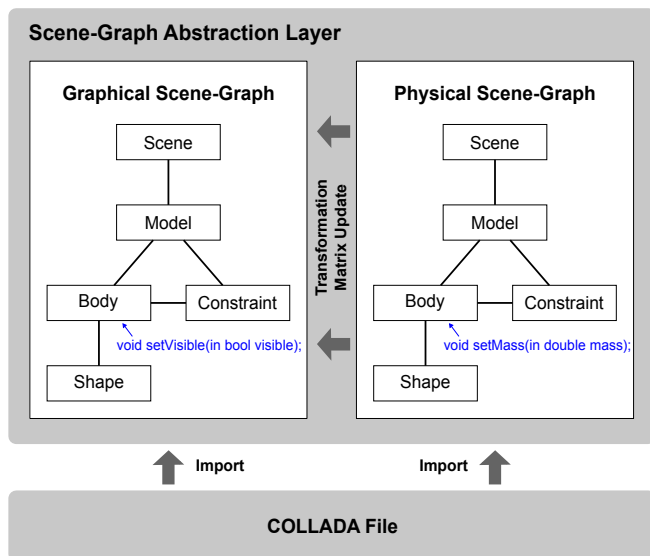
Scene-Graph Abstraction Layer

Graphical Scene-Graph

Scene

Model

Body

Constraint

void setVisible(in bool visible);

Shape

Transformation Matrix Update

Physical Scene-Graph

Scene

Model

Body

Constraint

void setMass(in double mass);

Shape

Import

Import

COLLADA File